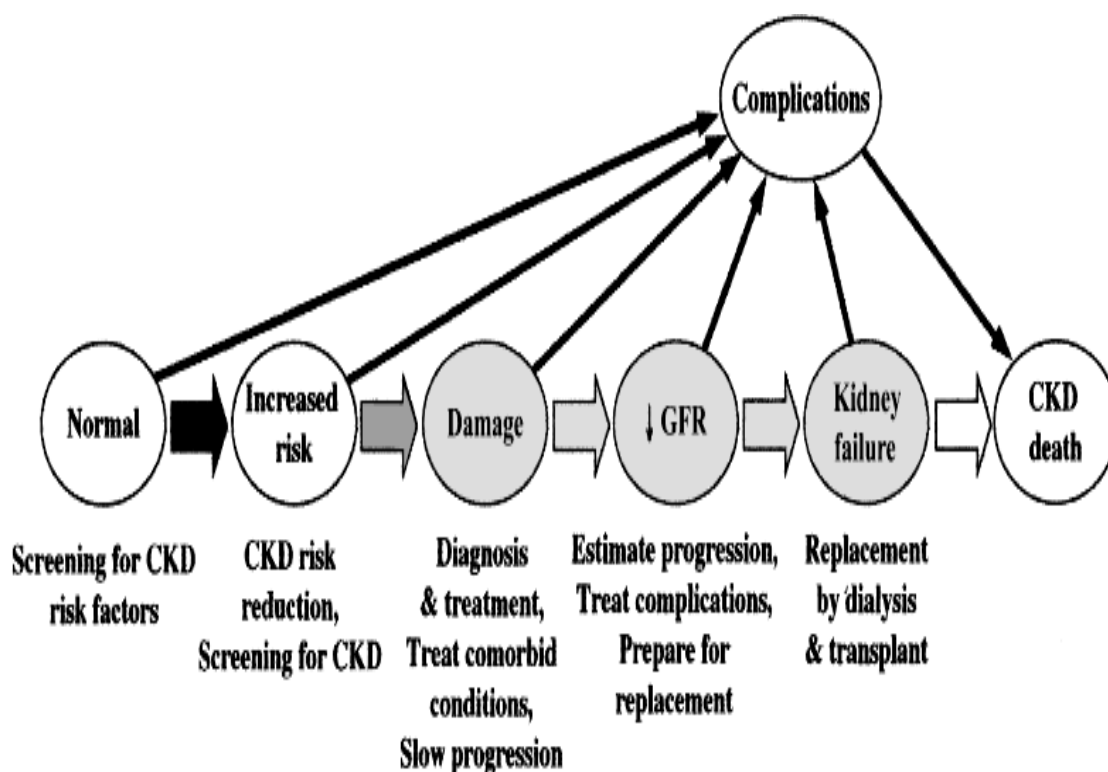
Complications

Normal

Increased risk

Damage

↓ GFR

Kidney failure

CKD death

Screening for CKD risk factors

CKD risk reduction, Screening for CKD

Diagnosis & treatment, Treat comorbid conditions, Slow progression

Estimate progression, Treat complications, Prepare for replacement

Replacement by dialysis & transplant